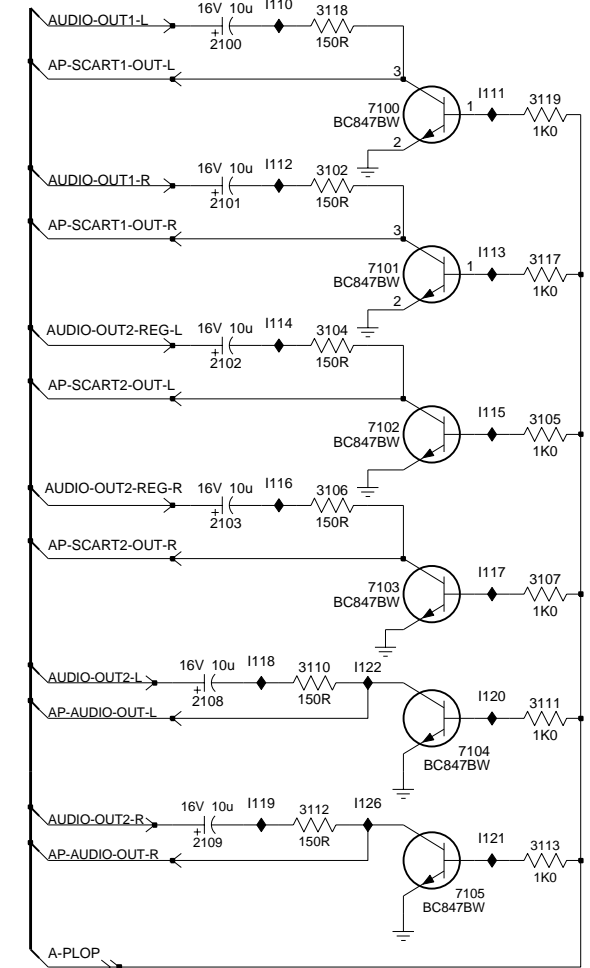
AUDIO-OUT1-L
16V 10u
+
2100
I110
3118
150R
AP-SCART1-OUT-L
3
7100
BC847BW
1
2
I111
3119
1K0
AUDIO-OUT1-R
16V 10u
+
2101
I112
3102
150R
AP-SCART1-OUT-R
3
7101
BC847BW
1
2
I113
3117
1K0
AUDIO-OUT2-REG-L
16V 10u
+
2102
I114
3104
150R
AP-SCART2-OUT-L
7102
BC847BW
I115
3105
1K0
AUDIO-OUT2-REG-R
16V 10u
+
2103
I116
3106
150R
AP-SCART2-OUT-R
7103
BC847BW
I117
3107
1K0
AUDIO-OUT2-L
16V 10u
+
2108
I118
3110
150R
I122
AP-AUDIO-OUT-L
I120
3111
1K0
7104
BC847BW
AUDIO-OUT2-R
16V 10u
+
2109
I119
3112
150R
I126
AP-AUDIO-OUT-R
I121
3113
1K0
7105
BC847BW
A-PLOP